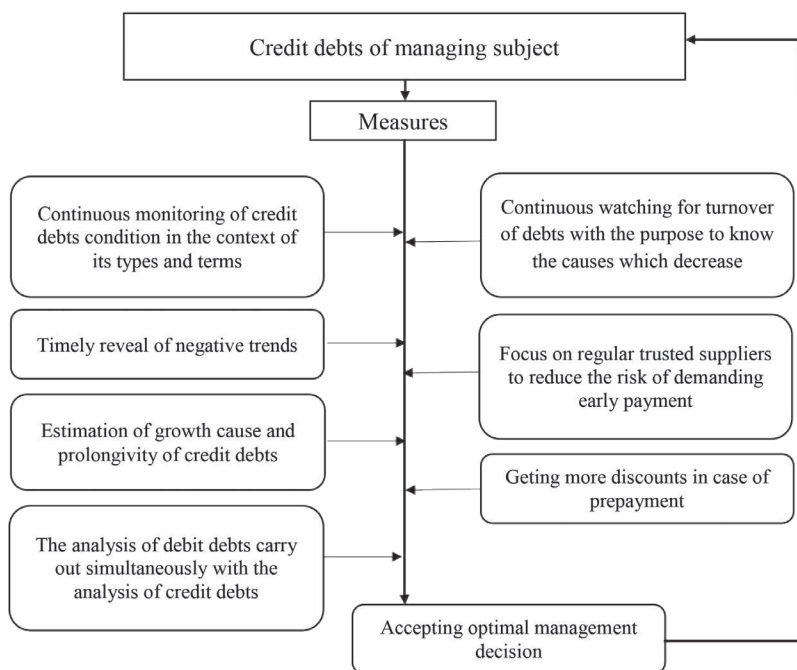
Credit debts of managing subject

Measures

Continuous monitoring of credit debts condition in the context of its types and terms

Continuous watching for turnover of debts with the purpose to know the causes which decrease

Timely reveal of negative trends

Focus on regular trusted suppliers to reduce the risk of demanding early payment

Estimation of growth cause and prolongivity of credit debts

Geting more discounts in case of prepayment

The analysis of debit debts carry out simultaneously with the analysis of credit debts

Accepting optimal management decision